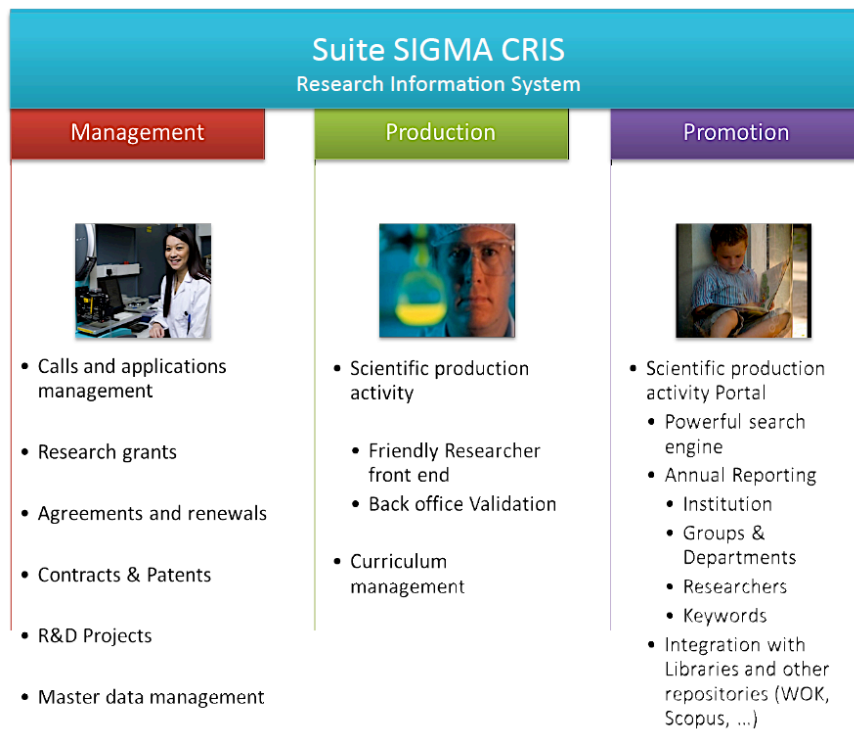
Suite SIGMA CRIS
Research Information System

Management

- Calls and applications management
- Research grants
- Agreements and renewals
- Contracts & Patents
- R&D Projects
- Master data management

Production

- Scientific production activity
  - Friendly Researcher front end
  - Back office Validation
- Curriculum management

Promotion

- Scientific production activity Portal
  - Powerful search engine
  - Annual Reporting
    - Institution
    - Groups & Departments
    - Researchers
    - Keywords
  - Integration with Libraries and other repositories (WOK, Scopus, …)